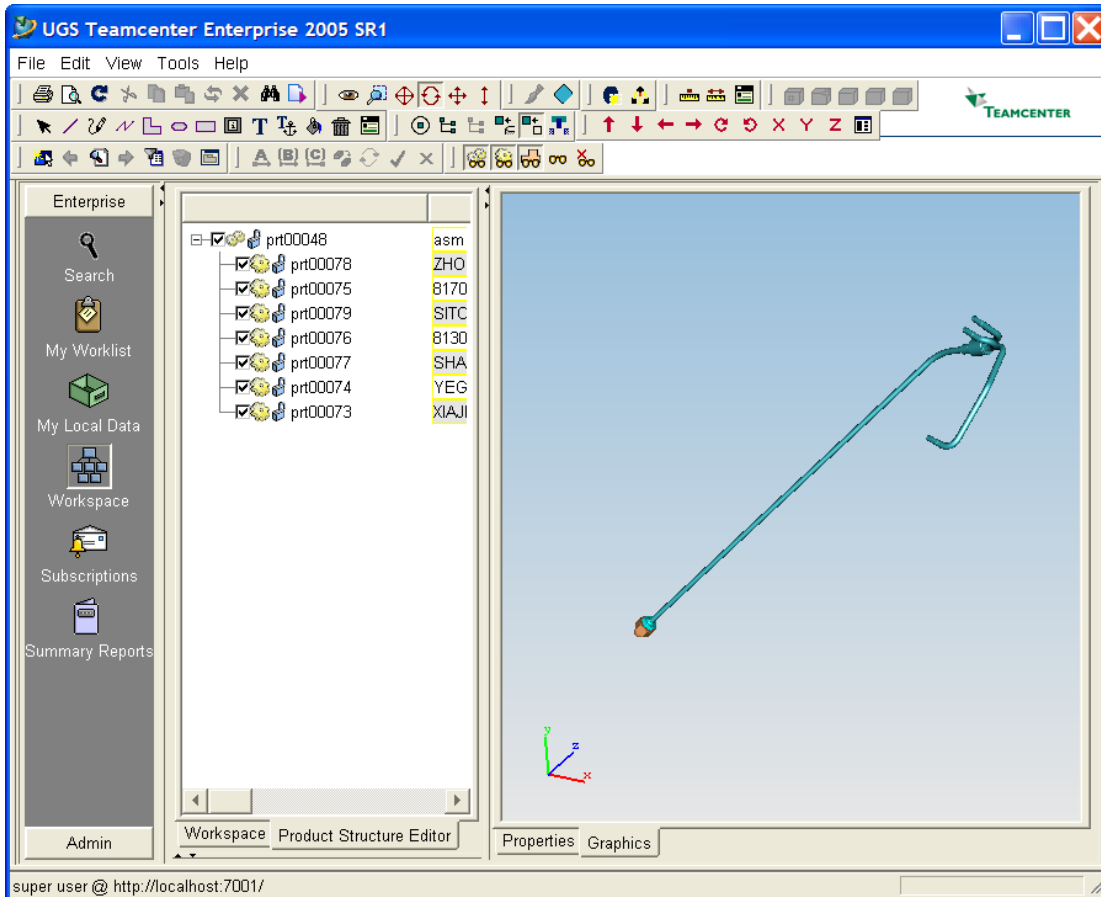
UGS Teamcenter Enterprise 2005 SR1

File Edit View Tools Help

TEAMCENTER

X Y Z

Enterprise

Search

My Worklist

My Local Data

Workspace

Subscriptions

Summary Reports

Admin

prt00048 asm
prt00078 ZHO
prt00075 8170
prt00079 SITC
prt00076 8130
prt00077 SHA
prt00074 YEG
prt00073 XIAJI

Workspace Product Structure Editor

y
z
x

Properties Graphics

super user @ http://localhost:7001/